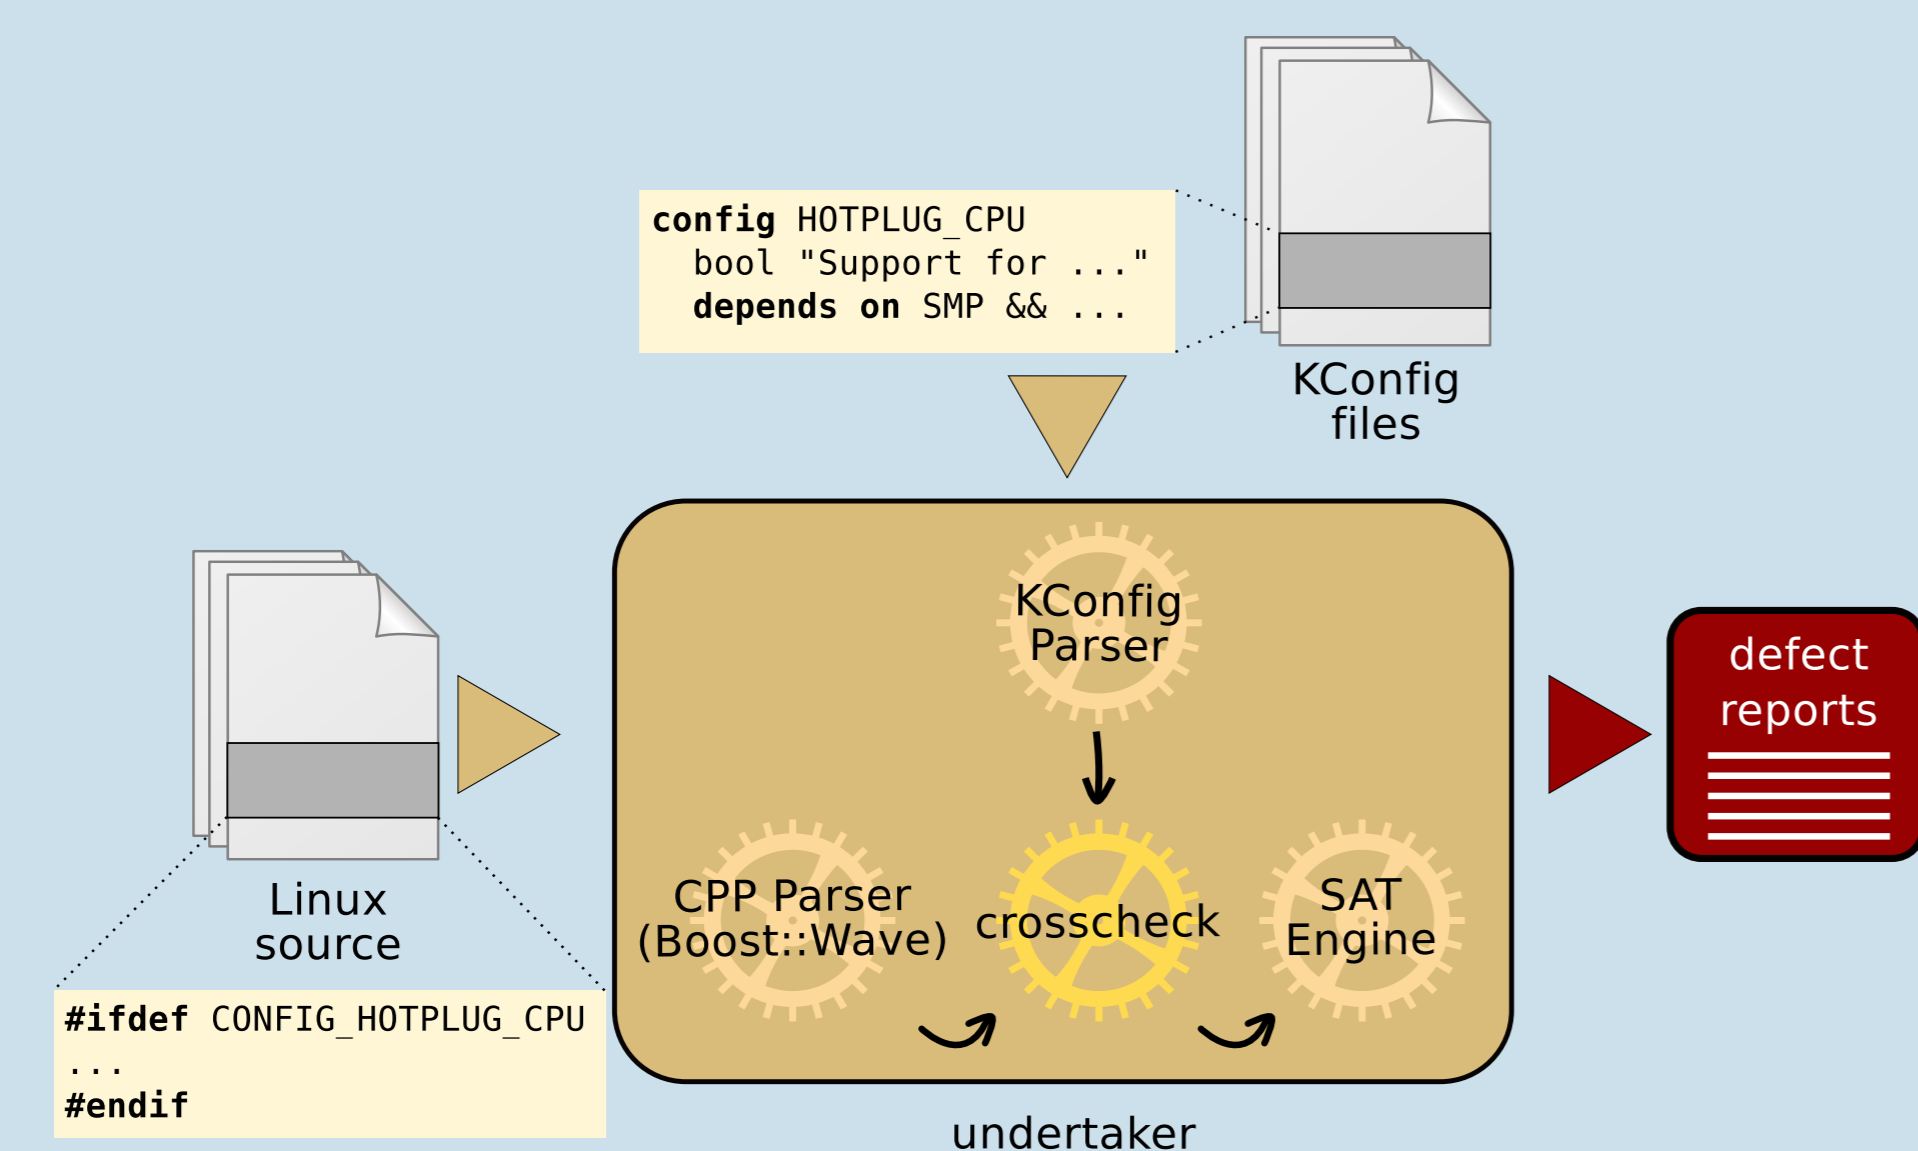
config HOTPLUG_CPU
bool "Support for ..."
depends on SMP && ...

KConfig files

KConfig Parser

CPP Parser (Boost::Wave)

crosscheck

SAT Engine

defect reports

Linux source

#ifdef CONFIG_HOTPLUG_CPU
...
#endif

undertaker